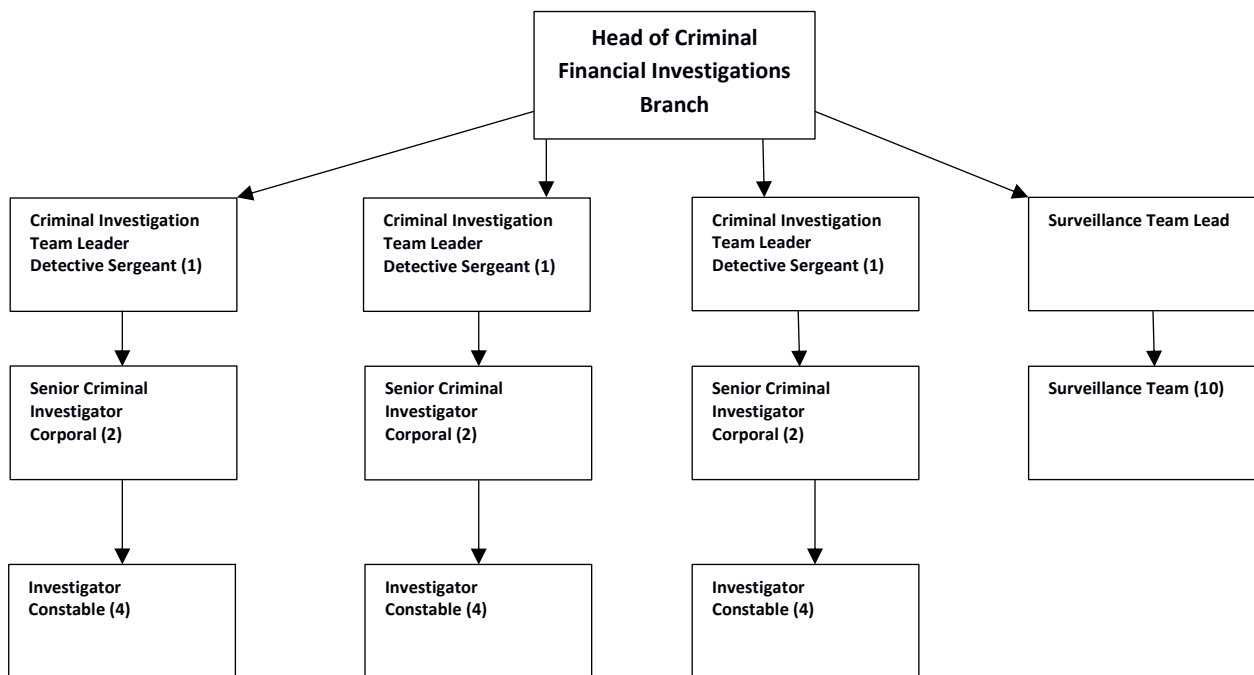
Head of Criminal Financial Investigations Branch

Criminal Investigation Team Leader Detective Sergeant (1)

Criminal Investigation Team Leader Detective Sergeant (1)

Criminal Investigation Team Leader Detective Sergeant (1)

Surveillance Team Lead

Senior Criminal Investigator Corporal (2)

Senior Criminal Investigator Corporal (2)

Senior Criminal Investigator Corporal (2)

Surveillance Team (10)

Investigator Constable (4)

Investigator Constable (4)

Investigator Constable (4)